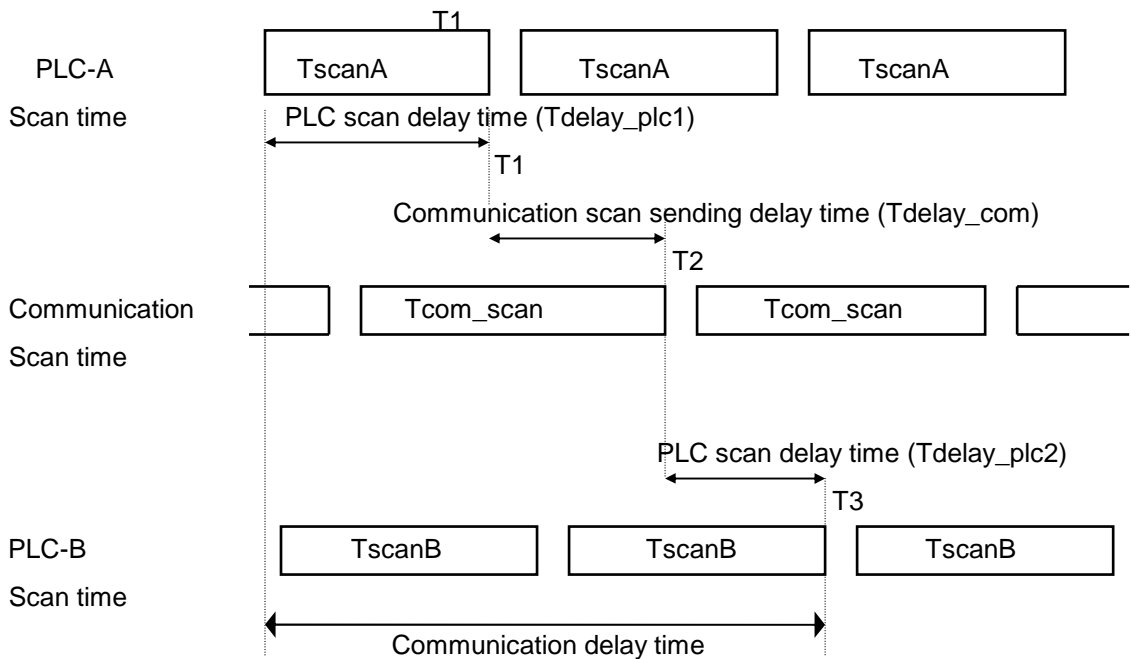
T1

PLC-A TscanA TscanA TscanA

Scan time PLC scan delay time (Tdelay_plc1)

T1

Communication scan sending delay time (Tdelay_com)

T2

Communication Tcom_scan Tcom_scan

Scan time

PLC scan delay time (Tdelay_plc2)

T3

PLC-B TscanB TscanB TscanB

Scan time

Communication delay time